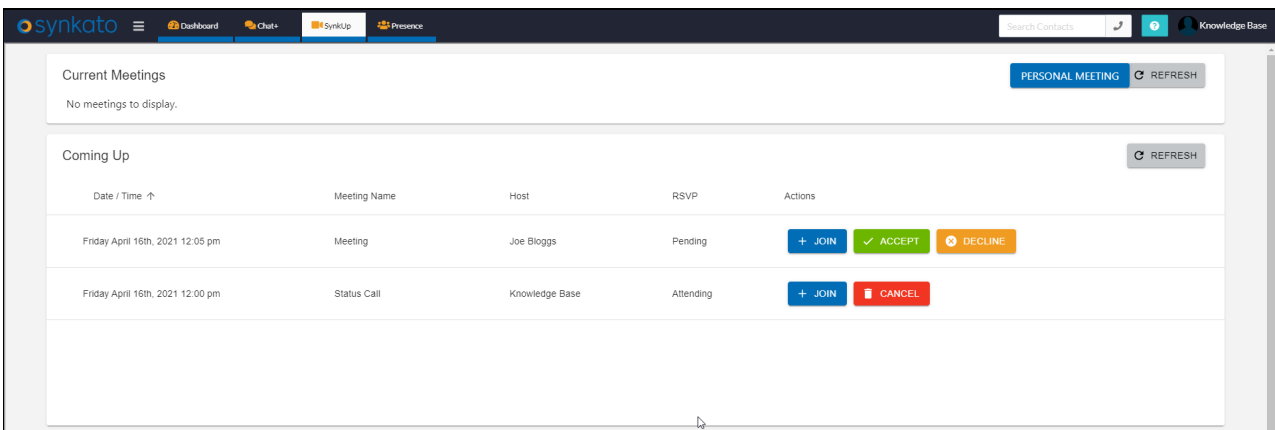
synkato ≡ Dashboard Chat+ SynkUp Presence

Search Contacts

Knowledge Base

Current Meetings

PERSONAL MEETING REFRESH

No meetings to display.

Coming Up

REFRESH

| Date / Time ↑ | Meeting Name | Host | RSVP | Actions |
|---|---|---|---|---|
| Friday April 16th, 2021 12:05 pm | Meeting | Joe Bloggs | Pending | + JOIN ✓ ACCEPT ⊗ DECLINE |
| Friday April 16th, 2021 12:00 pm | Status Call | Knowledge Base | Attending | + JOIN CANCEL |